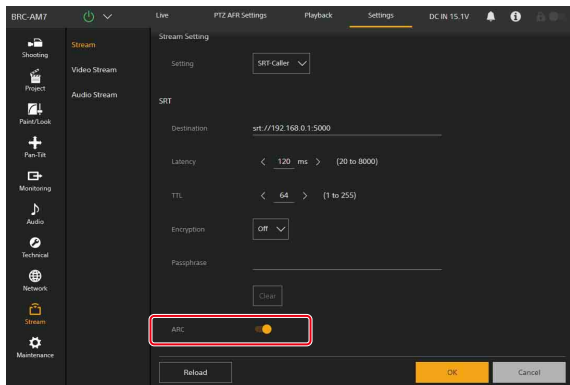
BRC-AM7
Live
PTZ AFR Settings
Playback
Settings
DC IN 15.1V

Shooting
Project
Paint/Look
Pan-Tilt
Monitoring
Audio
Technical
Network
Stream
Maintenance

Stream
Video Stream
Audio Stream

Stream Setting
Setting
SRT-Caller

SRT
Destination
srt://192.168.0.1:5000
Latency
< 120 ms > (20 to 8000)
TTL
< 64 > (1 to 255)
Encryption
Off
Passphrase
Clear
ARC

Reload
OK
Cancel